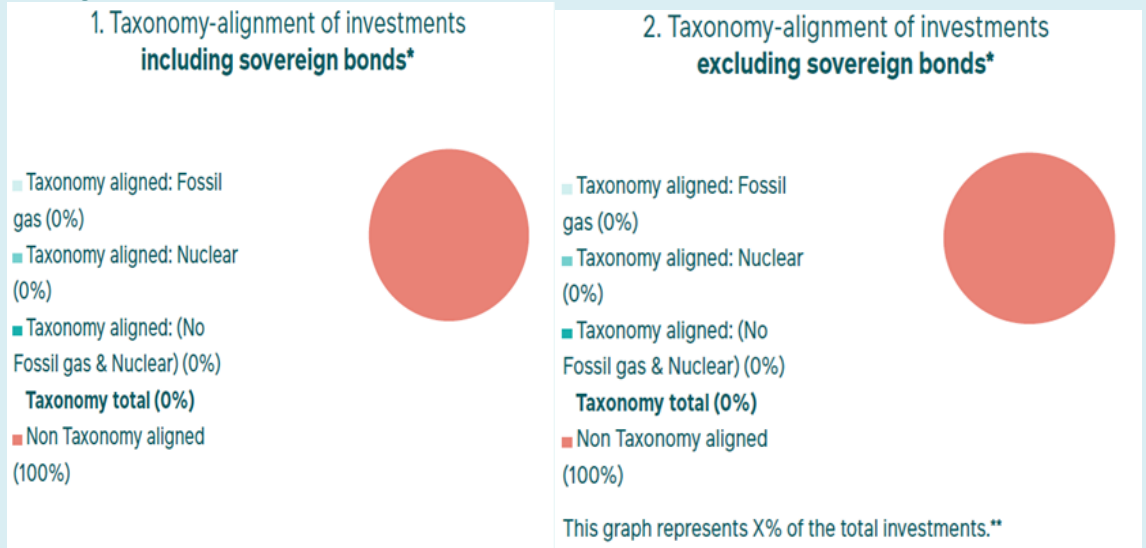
1. Taxonomy-alignment of investments
**including sovereign bonds***

Taxonomy aligned: Fossil gas (0%)
Taxonomy aligned: Nuclear (0%)
Taxonomy aligned: (No Fossil gas & Nuclear) (0%)
**Taxonomy total (0%)**
Non Taxonomy aligned (100%)

2. Taxonomy-alignment of investments
**excluding sovereign bonds***

Taxonomy aligned: Fossil gas (0%)
Taxonomy aligned: Nuclear (0%)
Taxonomy aligned: (No Fossil gas & Nuclear) (0%)
**Taxonomy total (0%)**
Non Taxonomy aligned (100%)

This graph represents X% of the total investments.**